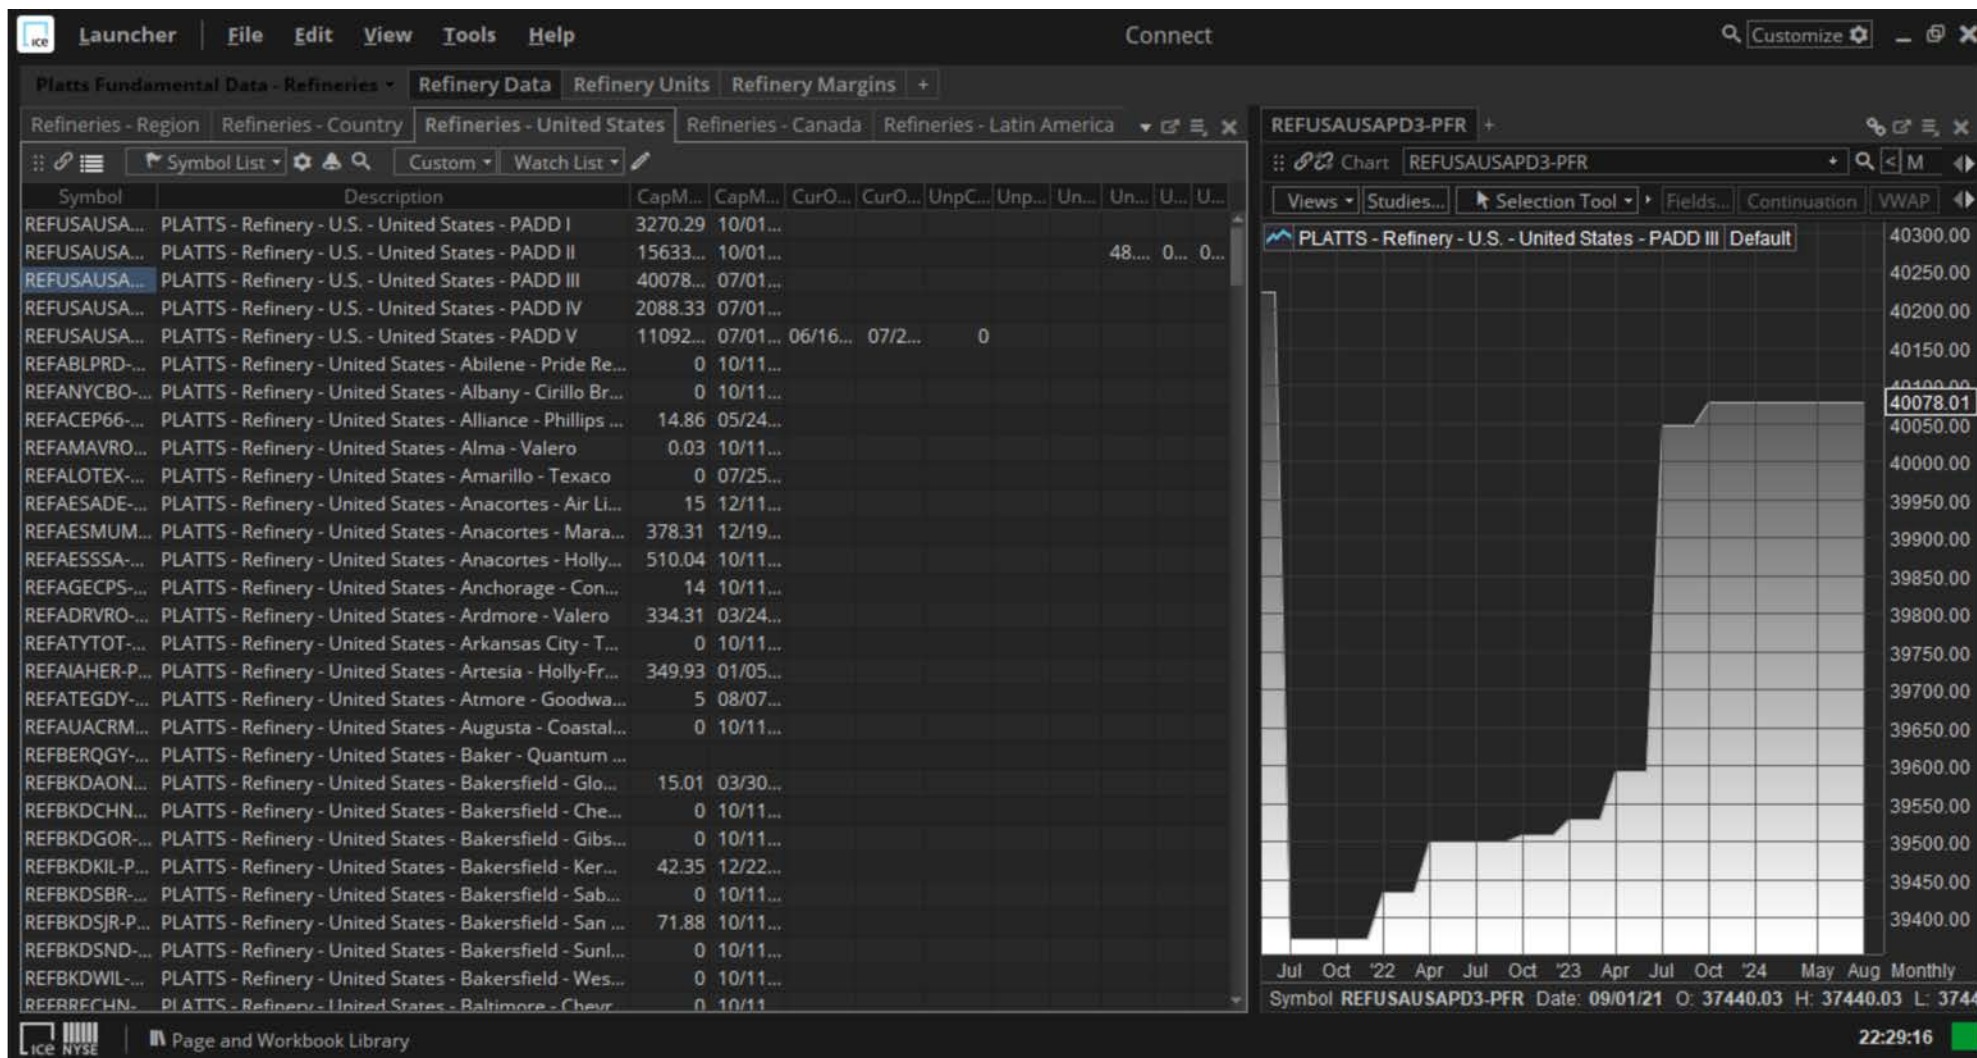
Launcher File Edit View Tools Help Connect Customize

Platts Fundamental Data - Refineries Refinery Data Refinery Units Refinery Margins +

Refineries - Region Refineries - Country Refineries - United States Refineries - Canada Refineries - Latin America

Symbol List Custom Watch List

| Symbol | Description | CapM... | CapM... | CurO... | CurO... | UnpC... | Unp... | Un... | Un... | U... | U... |
|---|---|---|---|---|---|---|---|---|---|---|---|
| REFUSAUSA... | PLATTS - Refinery - U.S. - United States - PADD I | 3270.29 | 10/01... | | | | | | | | |
| REFUSAUSA... | PLATTS - Refinery - U.S. - United States - PADD II | 15633... | 10/01... | | | | | | 48.... | 0... | 0... |
| REFUSAUSA... | PLATTS - Refinery - U.S. - United States - PADD III | 40078... | 07/01... | | | | | | | | |
| REFUSAUSA... | PLATTS - Refinery - U.S. - United States - PADD IV | 2088.33 | 07/01... | | | | | | | | |
| REFUSAUSA... | PLATTS - Refinery - U.S. - United States - PADD V | 11092... | 07/01... | 06/16... | 07/2... | 0 | | | | | |
| REFABLPRD-... | PLATTS - Refinery - United States - Abilene - Pride Re... | 0 | 10/11... | | | | | | | | |
| REFANYCBO-... | PLATTS - Refinery - United States - Albany - Cirillo Br... | 0 | 10/11... | | | | | | | | |
| REFACEP66-... | PLATTS - Refinery - United States - Alliance - Phillips ... | 14.86 | 05/24... | | | | | | | | |
| REFAMAVRO... | PLATTS - Refinery - United States - Alma - Valero | 0.03 | 10/11... | | | | | | | | |
| REFALOTEX-... | PLATTS - Refinery - United States - Amarillo - Texaco | 0 | 07/25... | | | | | | | | |
| REFAESADE-... | PLATTS - Refinery - United States - Anacortes - Air Li... | 15 | 12/11... | | | | | | | | |
| REFAESMUM... | PLATTS - Refinery - United States - Anacortes - Mara... | 378.31 | 12/19... | | | | | | | | |
| REFAESSSA-... | PLATTS - Refinery - United States - Anacortes - Holly... | 510.04 | 10/11... | | | | | | | | |
| REFAGECPS-... | PLATTS - Refinery - United States - Anchorage - Con... | 14 | 10/11... | | | | | | | | |
| REFADRVRO-... | PLATTS - Refinery - United States - Ardmore - Valero | 334.31 | 03/24... | | | | | | | | |
| REFATYTOT-... | PLATTS - Refinery - United States - Arkansas City - T... | 0 | 10/11... | | | | | | | | |
| REFAIAHER-P... | PLATTS - Refinery - United States - Artesia - Holly-Fr... | 349.93 | 01/05... | | | | | | | | |
| REFATEGDY-... | PLATTS - Refinery - United States - Atmore - Goodwa... | 5 | 08/07... | | | | | | | | |
| REFAUACRM... | PLATTS - Refinery - United States - Augusta - Coastal... | 0 | 10/11... | | | | | | | | |
| REFBERQGY-... | PLATTS - Refinery - United States - Baker - Quantum ... | | | | | | | | | | |
| REFBKDAON... | PLATTS - Refinery - United States - Bakersfield - Glo... | 15.01 | 03/30... | | | | | | | | |
| REFBKDCHN... | PLATTS - Refinery - United States - Bakersfield - Che... | 0 | 10/11... | | | | | | | | |
| REFBKDGOR-... | PLATTS - Refinery - United States - Bakersfield - Gibs... | 0 | 10/11... | | | | | | | | |
| REFBKDKIL-P... | PLATTS - Refinery - United States - Bakersfield - Ker... | 42.35 | 12/22... | | | | | | | | |
| REFBKDSBR-... | PLATTS - Refinery - United States - Bakersfield - Sab... | 0 | 10/11... | | | | | | | | |
| REFBKDSJR-P... | PLATTS - Refinery - United States - Bakersfield - San ... | 71.88 | 10/11... | | | | | | | | |
| REFBKDSND-... | PLATTS - Refinery - United States - Bakersfield - Sunl... | 0 | 10/11... | | | | | | | | |
| REFBKDWIL-... | PLATTS - Refinery - United States - Bakersfield - Wes... | 0 | 10/11... | | | | | | | | |
| REFBRECHN-... | PLATTS - Refinery - United States - Baltimore - Chevr... | 0 | 10/11... | | | | | | | | |

REFUSAUSAPD3-PFR +

Chart REFUSAUSAPD3-PFR M

Views Studies... Selection Tool Fields... Continuation VWAP

PLATTS - Refinery - U.S. - United States - PADD III Default

40300.00 40250.00 40200.00 40150.00 40100.00 40078.01 40050.00 40000.00 39950.00 39900.00 39850.00 39800.00 39750.00 39700.00 39650.00 39600.00 39550.00 39500.00 39450.00 39400.00

Jul Oct '22 Apr Jul Oct '23 Apr Jul Oct '24 May Aug Monthly

Symbol REFUSAUSAPD3-PFR Date: 09/01/21 O: 37440.03 H: 37440.03 L: 3744

ICE NYSE Page and Workbook Library 22:29:16